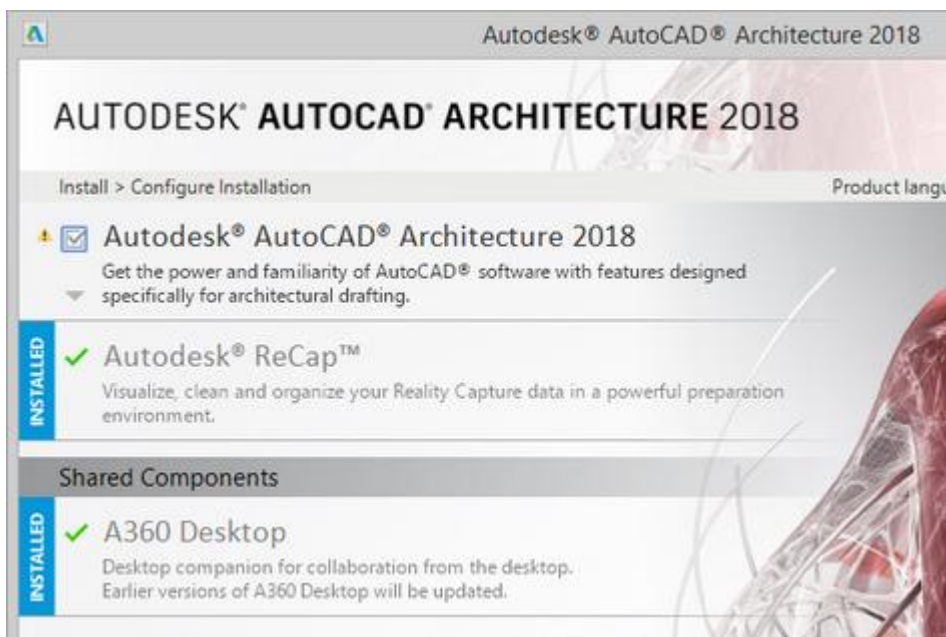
A

Autodesk® AutoCAD® Architecture 2018

AUTODESK® AUTOCAD® ARCHITECTURE 2018

Install > Configure Installation

Product langu

Autodesk® AutoCAD® Architecture 2018

Get the power and familiarity of AutoCAD® software with features designed specifically for architectural drafting.

INSTALLED

Autodesk® ReCap™

Visualize, clean and organize your Reality Capture data in a powerful preparation environment.

Shared Components

INSTALLED

A360 Desktop

Desktop companion for collaboration from the desktop. Earlier versions of A360 Desktop will be updated.